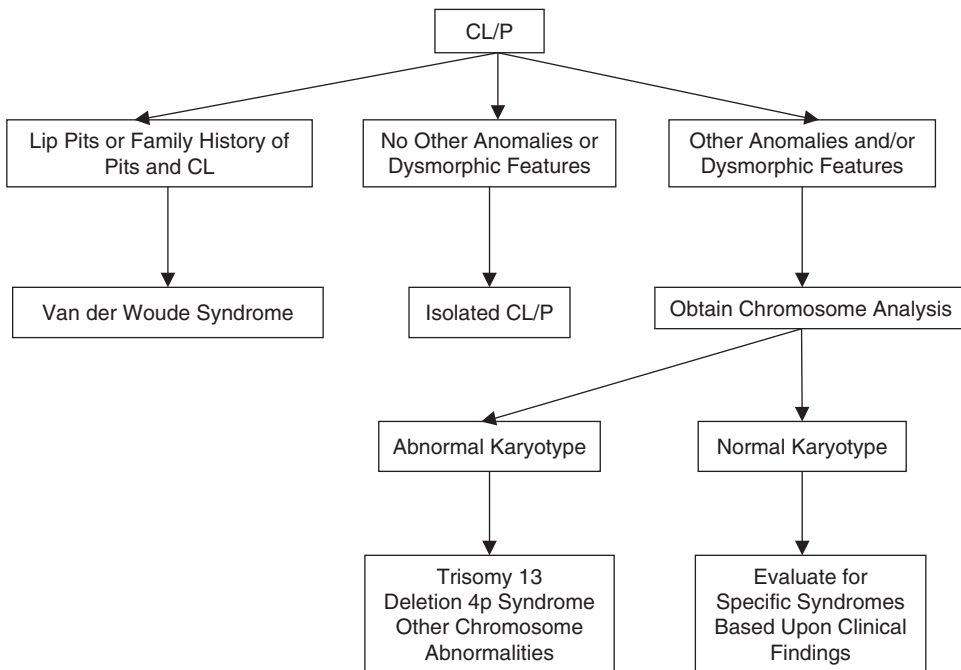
CL/P

Lip Pits or Family History of Pits and CL

No Other Anomalies or Dysmorphic Features

Other Anomalies and/or Dysmorphic Features

Van der Woude Syndrome

Isolated CL/P

Obtain Chromosome Analysis

Abnormal Karyotype

Normal Karyotype

Trisomy 13
Deletion 4p Syndrome
Other Chromosome Abnormalities

Evaluate for Specific Syndromes Based Upon Clinical Findings